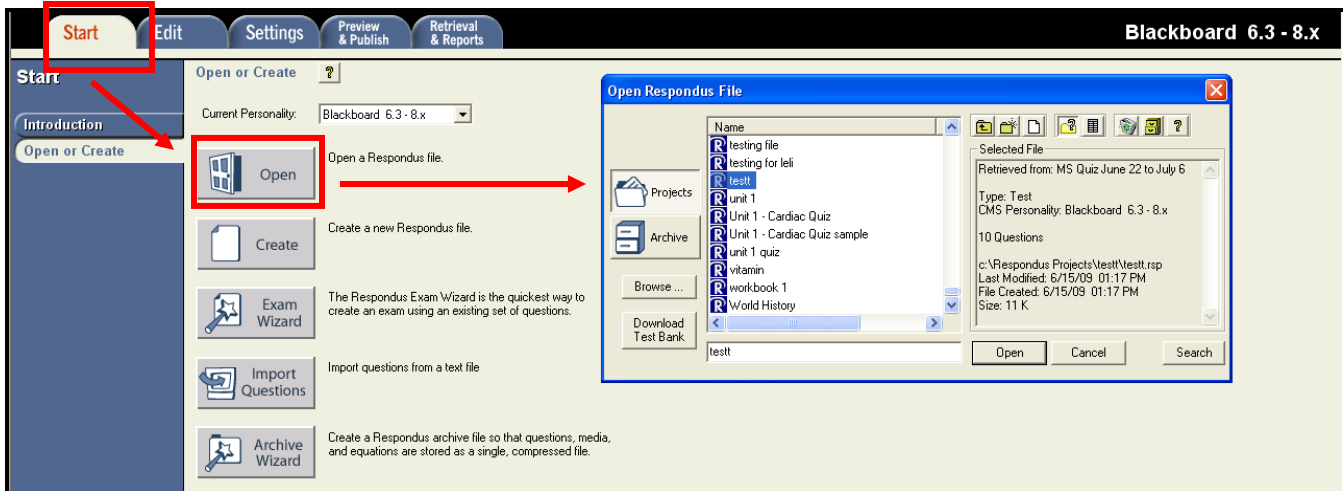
Start | Edit | Settings | Preview & Publish | Retrieval & Reports

Blackboard 6.3 - 8.x

Start

Introduction

Open or Create

Open or Create ?

Current Personality: Blackboard 6.3 - 8.x

Open

Open a Respondus file.

Create

Create a new Respondus file.

Exam Wizard

The Respondus Exam Wizard is the quickest way to create an exam using an existing set of questions.

Import Questions

Import questions from a text file

Archive Wizard

Create a Respondus archive file so that questions, media, and equations are stored as a single, compressed file.

Open Respondus File

Projects

Archive

Browse ...

Download Test Bank

Name
testing file
testing for leli
testt
unit 1
Unit 1 - Cardiac Quiz
Unit 1 - Cardiac Quiz sample
unit 1 quiz
vitamin
workbook 1
World History

testt

Selected File

Retrieved from: MS Quiz June 22 to July 6

Type: Test
CMS Personality: Blackboard 6.3 - 8.x

10 Questions

c:\Respondus Projects\testt\testt.rsp
Last Modified: 6/15/09 01:17 PM
File Created: 6/15/09 01:17 PM
Size: 11 K

Open | Cancel | Search